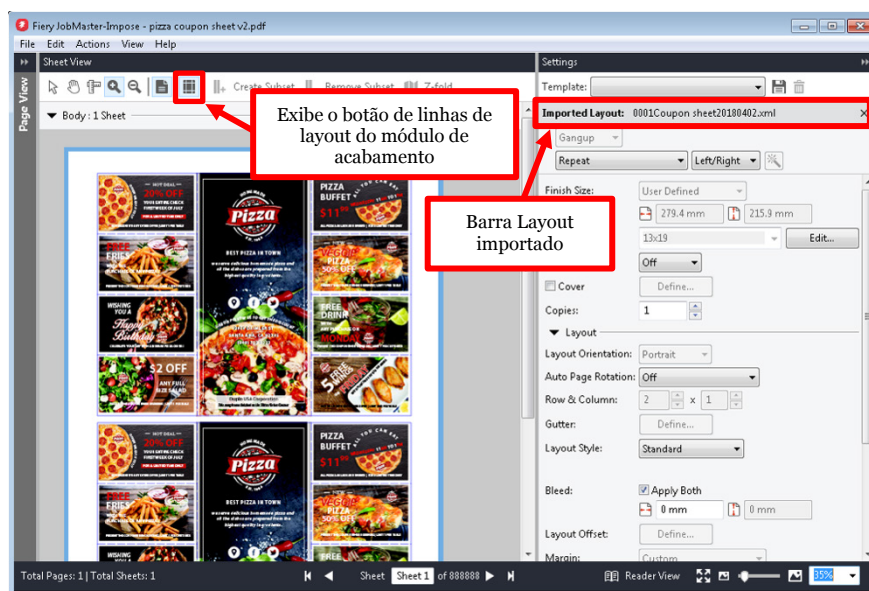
Fiery JobMaster-Impose - pizza coupon sheet v2.pdf

File Edit Actions View Help

Sheet View

Page View

Create Subset Remove Subset Z-fold

Body : 1 Sheet

Exibe o botão de linhas de layout do módulo de acabamento

Settings

Template:

Imported Layout: 0001Coupon sheet20180402.xml

Gangup

Repeat

Left/Right

Barra Layout importado

Finish Size:

User Defined

279.4 mm

215.9 mm

13x19

Edit...

Off

Cover

Define...

Copies:

1

Layout

Layout Orientation:

Portrait

Auto Page Rotation:

Off

Row & Column:

2

x

1

Gutter:

Define...

Layout Style:

Standard

Bleed:

Apply Both

0 mm

0 mm

Layout Offset:

Define...

Margin:

Custom

HOT DEAL 20% OFF

PIZZA BUFFET $11.99

Pizza

BEST PIZZA IN TOWN

FREE FRIES

PIZZA 50% OFF

FREE DRINK

MONDAY

WISHING YOU A Happy Birthday

$2 OFF

ANY FULL SIZE PIZZA

Total Pages: 1 | Total Sheets: 1

Sheet

Sheet 1

of 888888

Reader View

35%